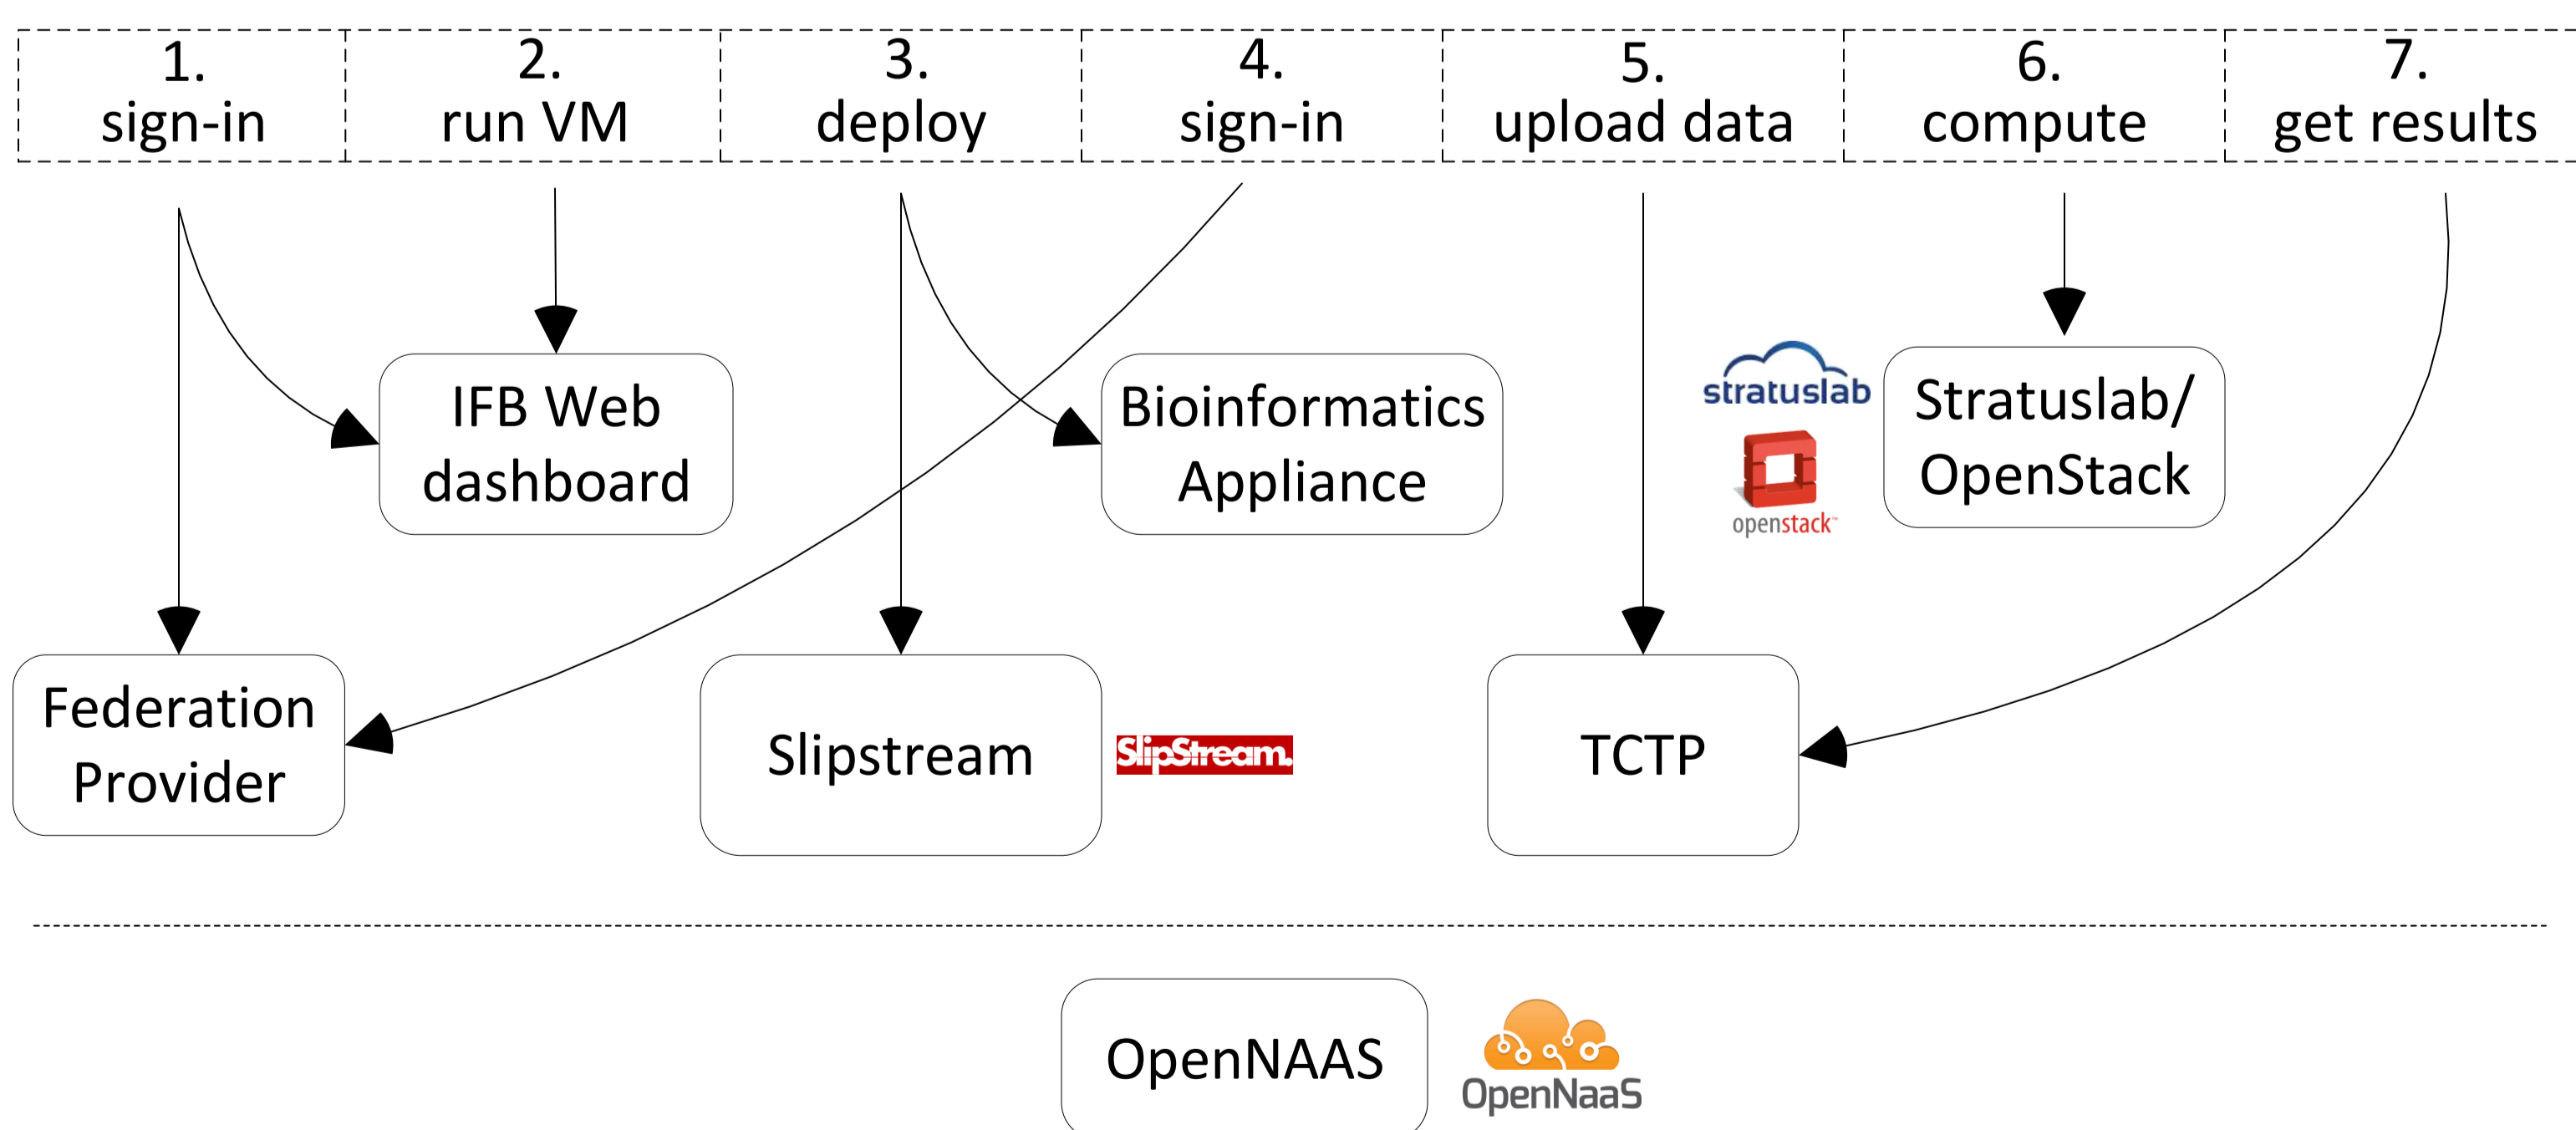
| 1. sign-in | 2. run VM | 3. deploy | 4. sign-in | 5. upload data | 6. compute | 7. get results |
|---|---|---|---|---|---|---|

IFB Web dashboard

Bioinformatics Appliance

stratuslab

openstack

Stratuslab/ OpenStack

Federation Provider

Slipstream

SlipStream.

TCTP

OpenNAAS

OpenNaaS